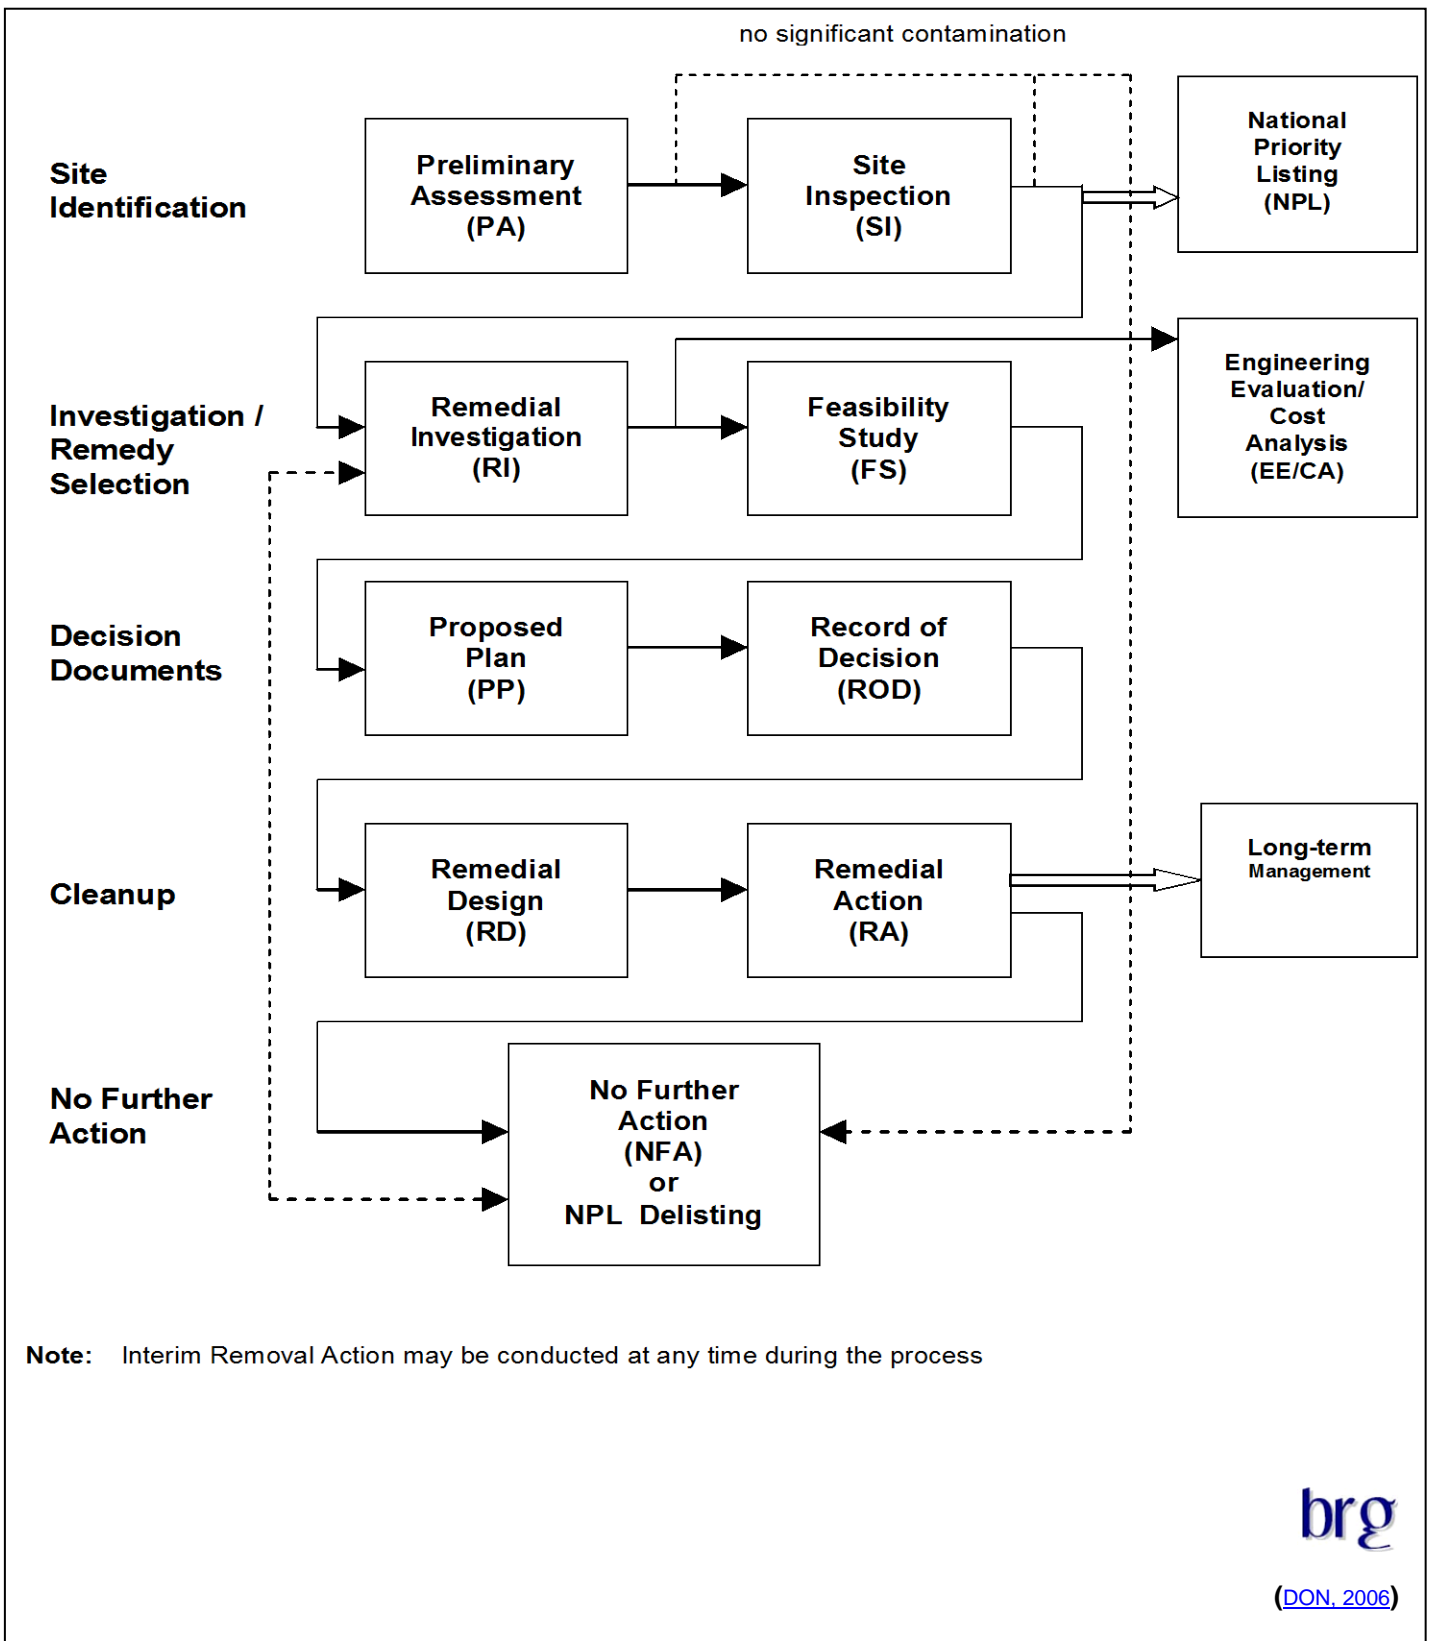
no significant contamination

Site Identification

Preliminary Assessment (PA)

Site Inspection (SI)

National Priority Listing (NPL)

Investigation / Remedy Selection

Remedial Investigation (RI)

Feasibility Study (FS)

Engineering Evaluation/ Cost Analysis (EE/CA)

Decision Documents

Proposed Plan (PP)

Record of Decision (ROD)

Cleanup

Remedial Design (RD)

Remedial Action (RA)

Long-term Management

No Further Action

No Further Action (NFA) or NPL Delisting

Note: Interim Removal Action may be conducted at any time during the process

brg

(DON, 2006)